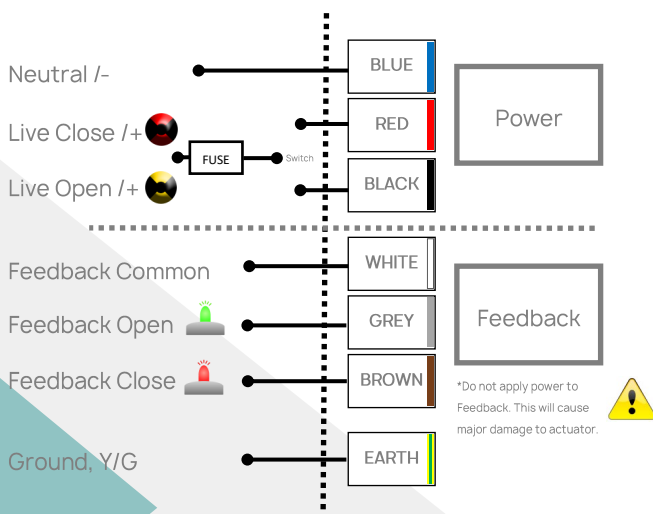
Neutral /-

Live Close /+

FUSE

Switch

Live Open /+

BLUE

RED

BLACK

Power

Feedback Common

Feedback Open

Feedback Close

Ground, Y/G

WHITE

GREY

BROWN

EARTH

Feedback

*Do not apply power to Feedback. This will cause major damage to actuator.